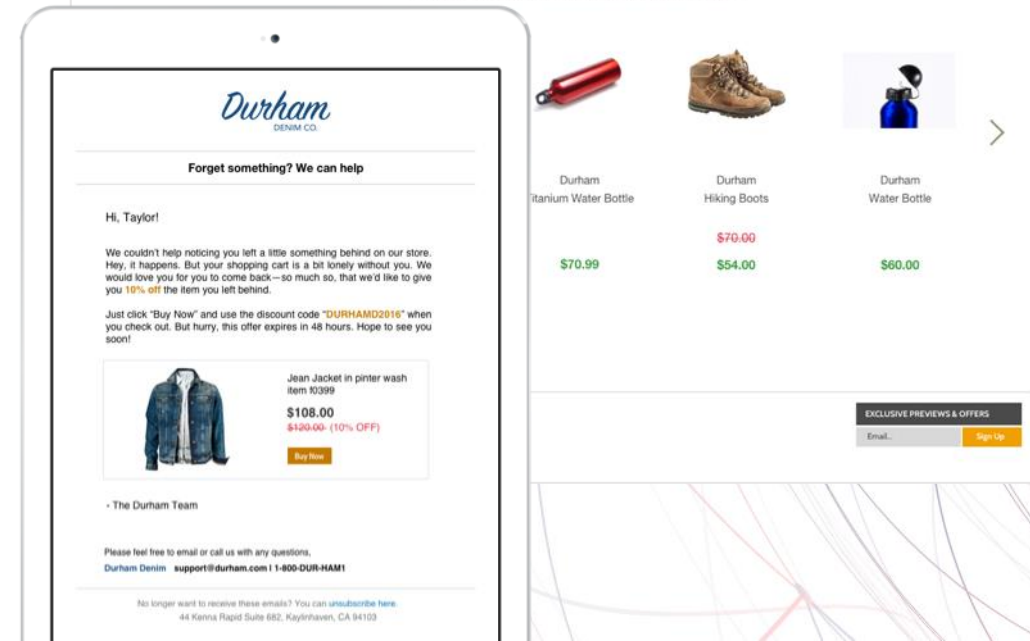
Durham
DENIM CO.

Forget something? We can help

Hi, Taylor!

We couldn't help noticing you left a little something behind on our store. Hey, it happens. But your shopping cart is a bit lonely without you. We would love you for you to come back—so much so, that we'd like to give you 10% off the item you left behind.

Just click "Buy Now" and use the discount code "DURHAMD2016" when you check out. But hurry, this offer expires in 48 hours. Hope to see you soon!

Jean Jacket in pinter wash
item f0399

$108.00
$120.00 (10% OFF)

Buy Now

- The Durham Team

Please feel free to email or call us with any questions.
Durham Denim support@durham.com | 1-800-DUR-HAM1

No longer want to receive these emails? You can unsubscribe here.
44 Kenna Rapid Suite 682, Kaylinhaven, CA 94103

Durham
Titanium Water Bottle
$70.99

Durham
Hiking Boots
$70.00
$54.00

Durham
Water Bottle
$60.00

EXCLUSIVE PREVIEWS & OFFERS
Email...
Sign Up